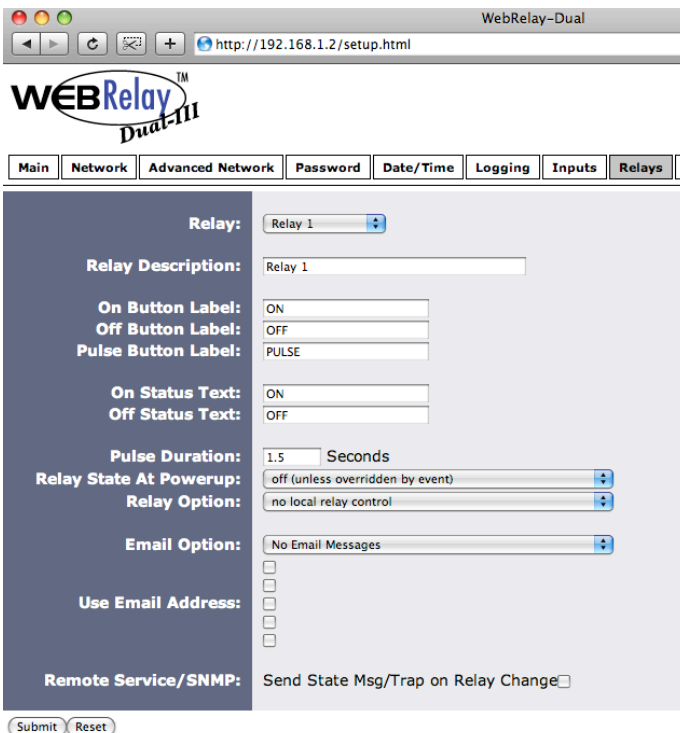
WebRelay-Dual

http://192.168.1.2/setup.html

WEBRelay™ Dual-III

Main | Network | Advanced Network | Password | Date/Time | Logging | Inputs | Relays

Relay: Relay 1

Relay Description: Relay 1

On Button Label: ON
Off Button Label: OFF
Pulse Button Label: PULSE

On Status Text: ON
Off Status Text: OFF

Pulse Duration: 1.5 Seconds
Relay State At Powerup: off (unless overridden by event)
Relay Option: no local relay control

Email Option: No Email Messages

Use Email Address:

Remote Service/SNMP: Send State Msg/Trap on Relay Change

Submit Reset